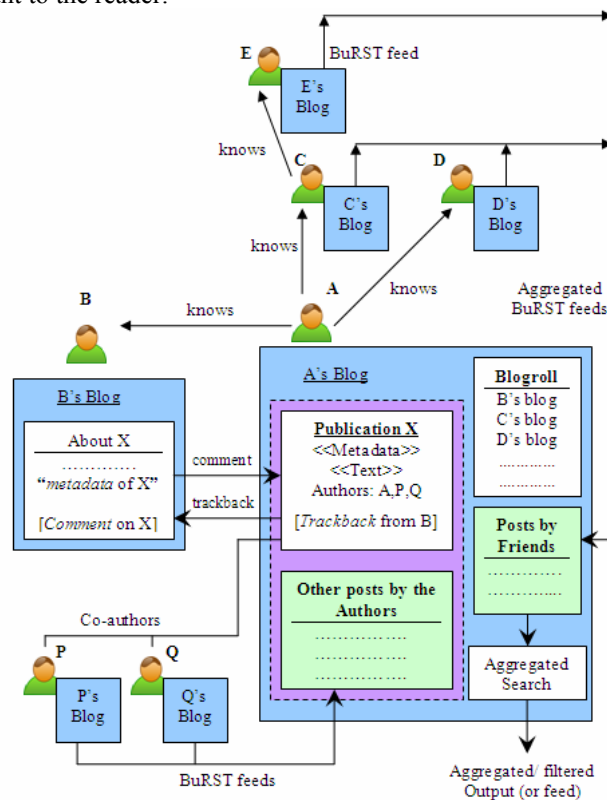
nt to the reader.

E
BuRST feed
E's Blog
knows
C
C's Blog
D
D's Blog
knows
A
knows
Aggregated BuRST feeds
B
knows

B's Blog
About X
…………
"metadata of X"
[Comment on X]
comment
trackback

A's Blog
Publication X
<<Metadata>>
<<Text>>
Authors: A,P,Q
[Trackback from B]

Blogroll
B's blog
C's blog
D's blog
…………
…………

Posts by Friends
…………
…………

Other posts by the Authors
…………
…………
…………

Aggregated Search

Co-authors
P
Q
P's Blog
Q's Blog
BuRST feeds
Aggregated/ filtered Output (or feed)